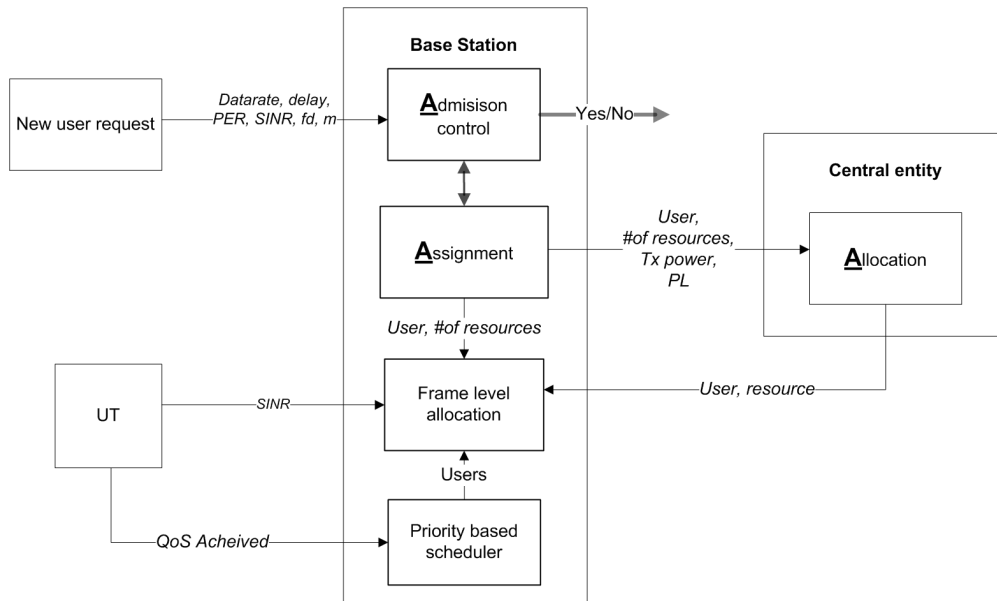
Base Station

New user request

Datarate, delay, PER, SINR, fd, m

Admisison control

Yes/No

Central entity

Assignment

User, #of resources, Tx power, PL

Allocation

User, #of resources

UT

SINR

Frame level allocation

User, resource

Users

QoS Acheived

Priority based scheduler